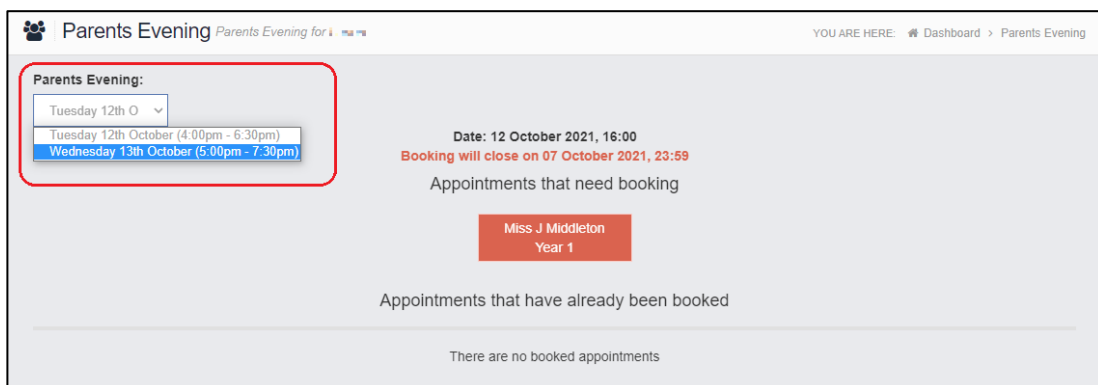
Parents Evening Parents Evening for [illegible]

YOU ARE HERE: Dashboard > Parents Evening

Parents Evening:

Tuesday 12th O

Tuesday 12th October (4:00pm - 6:30pm)
Wednesday 13th October (5:00pm - 7:30pm)

Date: 12 October 2021, 16:00
Booking will close on 07 October 2021, 23:59

Appointments that need booking

Miss J Middleton
Year 1

Appointments that have already been booked

There are no booked appointments